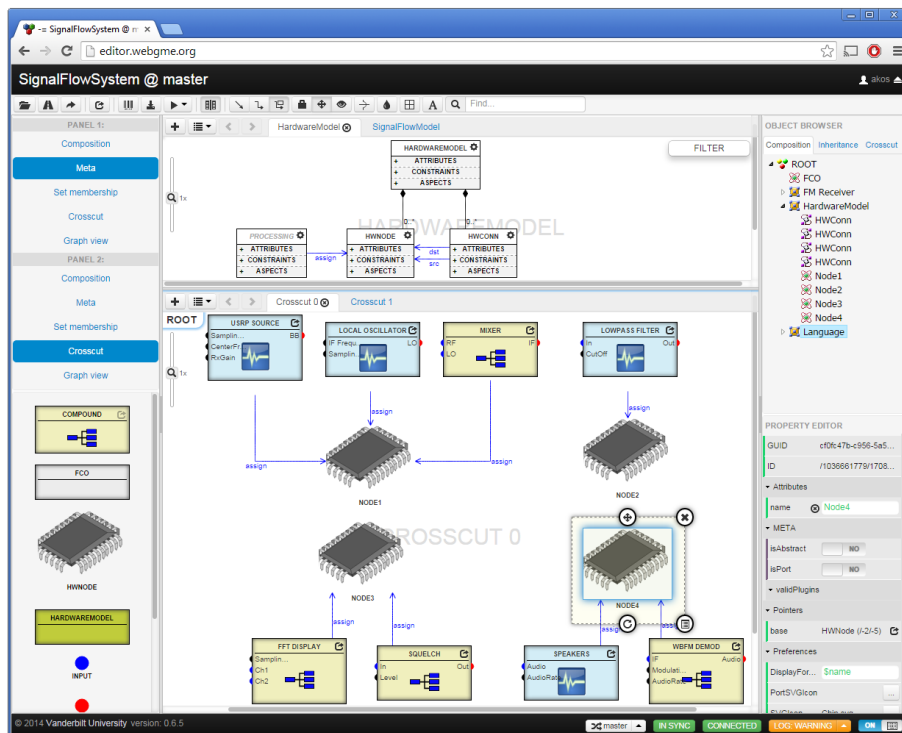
-= SignalFlowSystem @ n ×

editor.webgme.org

SignalFlowSystem @ master

akos

Find...

PANEL 1:

Composition

Meta

Set membership

Crosscut

Graph view

PANEL 2:

Composition

Meta

Set membership

Crosscut

Graph view

COMPOUND

FCO

HWNODE

HARDWAREMODEL

INPUT

HardwareModel

SignalFlowModel

FILTER

1x

HARDWAREMODEL

+ ATTRIBUTES

+ CONSTRAINTS

+ ASPECTS

HARDWAREMODEL

PROCESSING

+ ATTRIBUTES

+ CONSTRAINTS

+ ASPECTS

assign

HWNODE

+ ATTRIBUTES

+ CONSTRAINTS

+ ASPECTS

dst

src

HWCONN

+ ATTRIBUTES

+ CONSTRAINTS

+ ASPECTS

0..*

0..*

Crosscut 0

Crosscut 1

ROOT

1x

USRP SOURCE

Samplin...

CenterFr...

RxGain

BB

LOCAL OSCILLATOR

IF Frequ...

Samplin...

LO

MIXER

RF

LO

IF

LOWPASS FILTER

In

CutOff

Out

assign

assign

assign

assign

NODE1

NODE2

CROSSCUT 0

NODE3

NODE4

assign

assign

assign

FFT DISPLAY

Samplin...

Ch1

Ch2

SQUELCH

In

Level

Out

SPEAKERS

Audio

AudioRate

WBFM DEMOD

IF

Modulati...

AudioRate

Audio

OBJECT BROWSER

Composition

Inheritance

Crosscut

ROOT

FCO

FM Receiver

HardwareModel

HWConn

HWConn

HWConn

HWConn

Node1

Node2

Node3

Node4

Language

PROPERTY EDITOR

GUID

cf0fc47b-c956-5a5...

ID

/1036661779/1708...

Attributes

name

Node4

META

isAbstract

NO

isPort

NO

validPlugins

Pointers

base

HWNode (/-2/-5)

Preferences

DisplayFor...

$name

PortSVGIcon

...

© 2014 Vanderbilt University version: 0.6.5

master

IN SYNC

CONNECTED

LOG: WARNING

ON